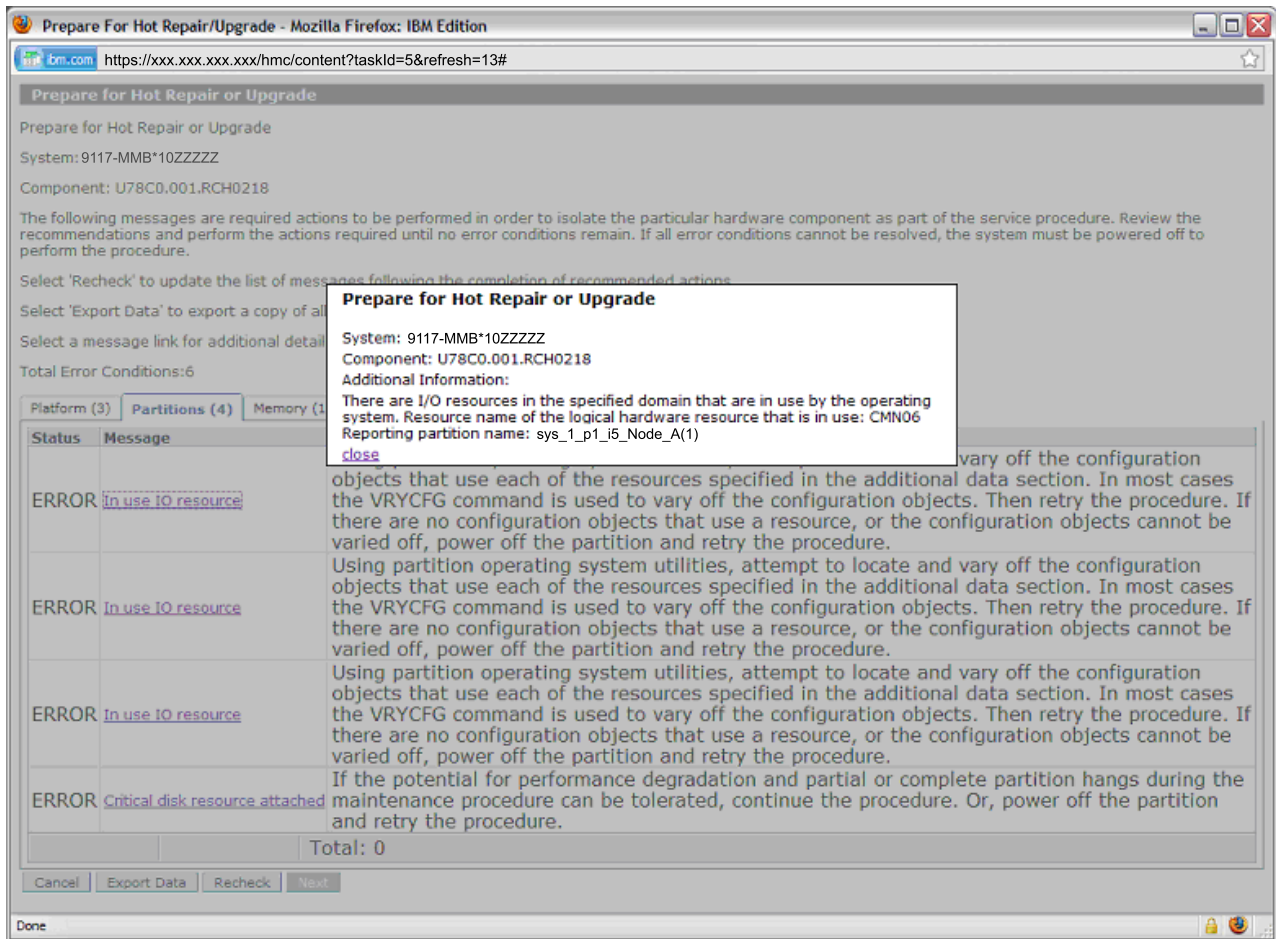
Prepare For Hot Repair/Upgrade - Mozilla Firefox: IBM Edition

ibm.com https://xxx.xxx.xxx.xxx/hmc/content?taskId=5&refresh=13#

Prepare for Hot Repair or Upgrade

Prepare for Hot Repair or Upgrade

System: 9117-MMB*10ZZZZZ

Component: U78C0.001.RCH0218

The following messages are required actions to be performed in order to isolate the particular hardware component as part of the service procedure. Review the recommendations and perform the actions required until no error conditions remain. If all error conditions cannot be resolved, the system must be powered off to perform the procedure.

Select 'Recheck' to update the list of messages following the completion of recommended actions.

Select 'Export Data' to export a copy of all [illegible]

Select a message link for additional detail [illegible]

Total Error Conditions:6

Prepare for Hot Repair or Upgrade

System: 9117-MMB*10ZZZZZ
Component: U78C0.001.RCH0218
Additional Information:
There are I/O resources in the specified domain that are in use by the operating system. Resource name of the logical hardware resource that is in use: CMN06
Reporting partition name: sys_1_p1_i5_Node_A(1)
close

Platform (3) | Partitions (4) | Memory (1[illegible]

| Status | Message | |
|---|---|---|
| ERROR | In use IO resource | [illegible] vary off the configuration objects that use each of the resources specified in the additional data section. In most cases the VRYCFG command is used to vary off the configuration objects. Then retry the procedure. If there are no configuration objects that use a resource, or the configuration objects cannot be varied off, power off the partition and retry the procedure. |
| ERROR | In use IO resource | Using partition operating system utilities, attempt to locate and vary off the configuration objects that use each of the resources specified in the additional data section. In most cases the VRYCFG command is used to vary off the configuration objects. Then retry the procedure. If there are no configuration objects that use a resource, or the configuration objects cannot be varied off, power off the partition and retry the procedure. |
| ERROR | In use IO resource | Using partition operating system utilities, attempt to locate and vary off the configuration objects that use each of the resources specified in the additional data section. In most cases the VRYCFG command is used to vary off the configuration objects. Then retry the procedure. If there are no configuration objects that use a resource, or the configuration objects cannot be varied off, power off the partition and retry the procedure. |
| ERROR | Critical disk resource attached | If the potential for performance degradation and partial or complete partition hangs during the maintenance procedure can be tolerated, continue the procedure. Or, power off the partition and retry the procedure. |
| | | Total: 0 |

Cancel | Export Data | Recheck | Next

Done